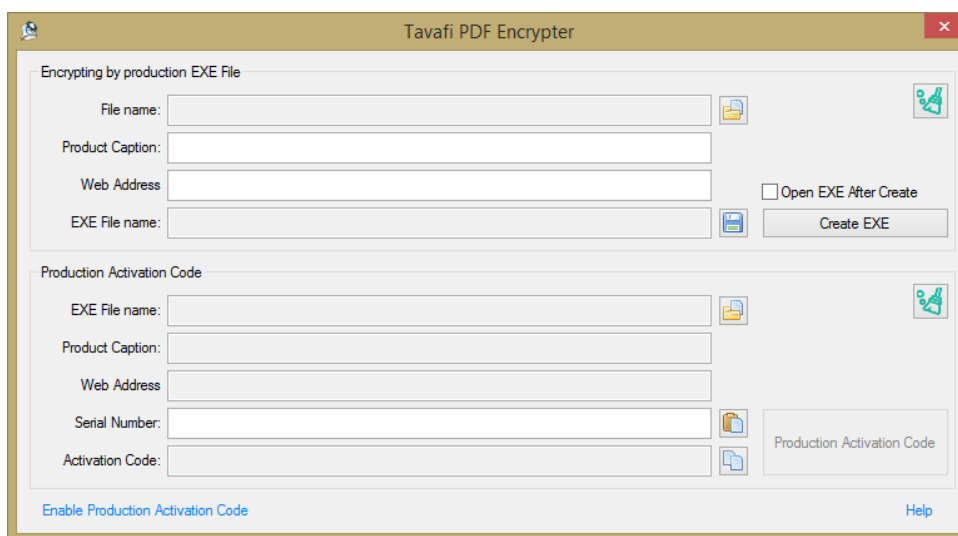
Tavafi PDF Encrypter

Encrypting by production EXE File

File name:

Product Caption:

Web Address

EXE File name:

Open EXE After Create

Create EXE

Production Activation Code

EXE File name:

Product Caption:

Web Address

Serial Number:

Activation Code:

Production Activation Code

Enable Production Activation Code

Help